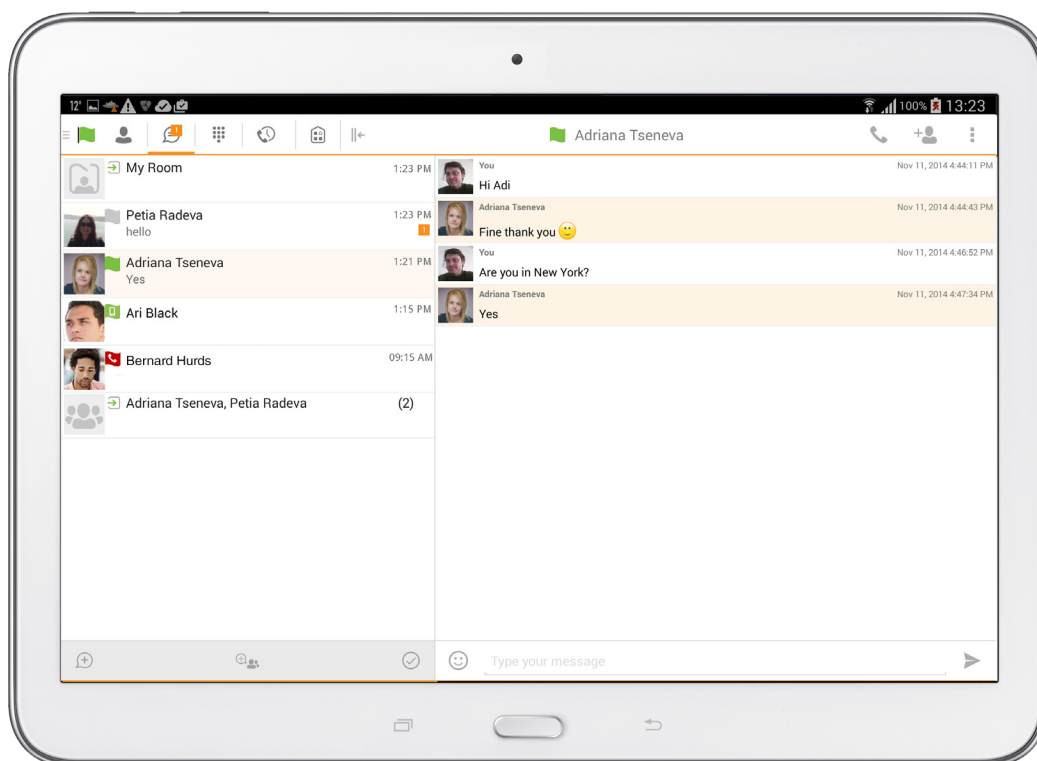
12° 100% 13:23

1

Adriana Tseneva

My Room 1:23 PM

Petia Radeva 1:23 PM
hello 1

Adriana Tseneva 1:21 PM
Yes

Ari Black 1:15 PM

Bernard Hurds 09:15 AM

Adriana Tseneva, Petia Radeva (2)

You Nov 11, 2014 4:44:11 PM
Hi Adi

Adriana Tseneva Nov 11, 2014 4:44:43 PM
Fine thank you

You Nov 11, 2014 4:46:52 PM
Are you in New York?

Adriana Tseneva Nov 11, 2014 4:47:34 PM
Yes

Type your message